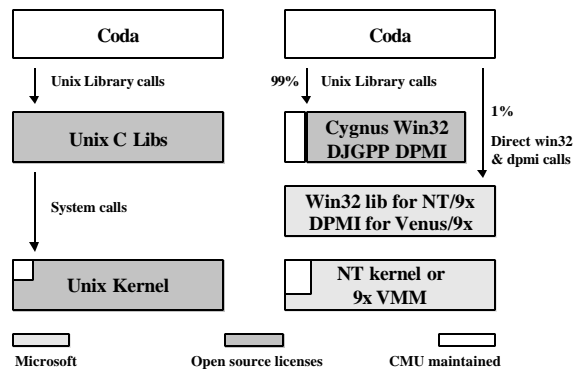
Coda

Unix Library calls

Unix C Libs

System calls

Unix Kernel

Coda

99%

Unix Library calls

1%

Cygnus Win32
DJGPP DPMI

Direct win32 & dpmi calls

Win32 lib for NT/9x
DPMI for Venus/9x

NT kernel or
9x VMM

Microsoft

Open source licenses

CMU maintained